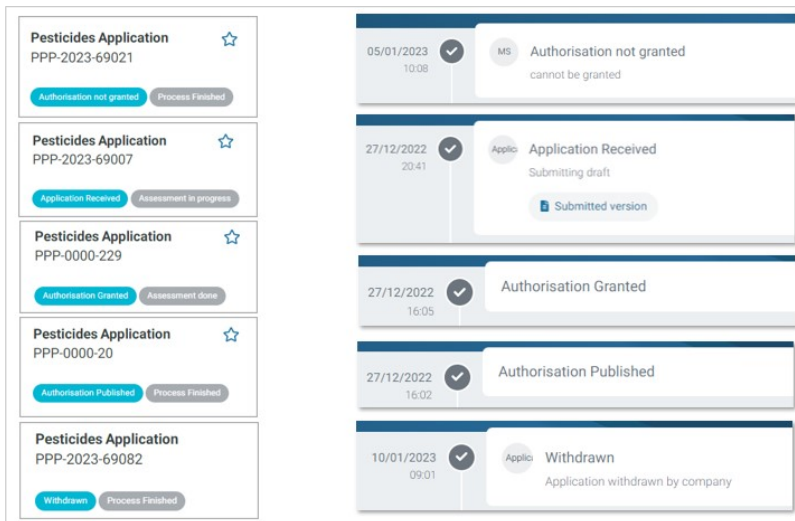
Pesticides Application
PPP-2023-69021
Authorisation not granted
Process Finished

Pesticides Application
PPP-2023-69007
Application Received
Assessment in progress

Pesticides Application
PPP-0000-229
Authorisation Granted
Assessment done

Pesticides Application
PPP-0000-20
Authorisation Published
Process Finished

Pesticides Application
PPP-2023-69082
Withdrawn
Process Finished

05/01/2023
10:08
MS
Authorisation not granted
cannot be granted

27/12/2022
20:41
Applic
Application Received
Submitting draft
Submitted version

27/12/2022
16:05
Authorisation Granted

27/12/2022
16:02
Authorisation Published

10/01/2023
09:01
Applic
Withdrawn
Application withdrawn by company